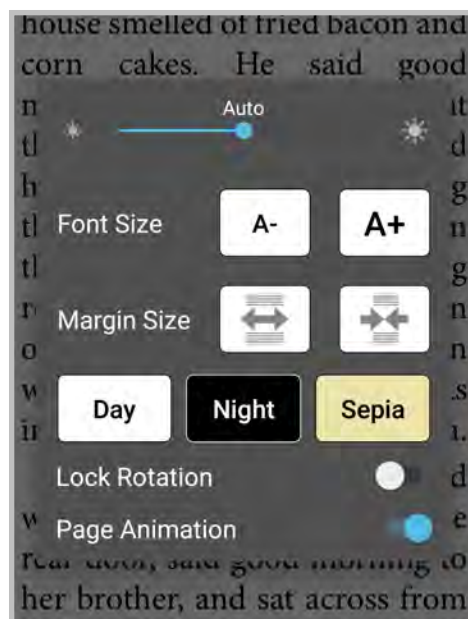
house smelled of fried bacon and corn cakes. He said good

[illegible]

Auto

Font Size

A-

A+

Margin Size

Day

Night

Sepia

Lock Rotation

Page Animation

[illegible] said good morning to her brother, and sat across from